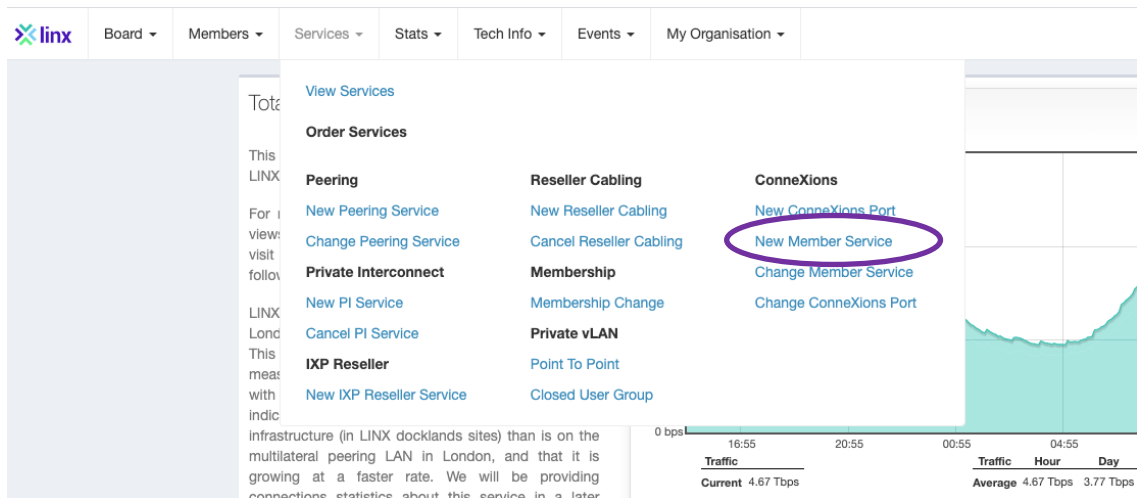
linx Board Members Services Stats Tech Info Events My Organisation

Tota

This
LINX

For
views
visit
follo

LINX
Lond
This
meas
with
indic
infrastructure (in LINX docklands sites) than is on the multilateral peering LAN in London, and that it is growing at a faster rate. We will be providing connections statistics about this service in a later

View Services

Order Services

Peering
New Peering Service
Change Peering Service

Private Interconnect
New PI Service
Cancel PI Service

IXP Reseller
New IXP Reseller Service

Reseller Cabling
New Reseller Cabling
Cancel Reseller Cabling

Membership
Membership Change

Private vLAN
Point To Point
Closed User Group

ConneXions
New ConneXions Port
New Member Service
Change Member Service
Change ConneXions Port

0 bps
16:55 20:55 00:55 04:55

| Traffic | |
|---|---|
| Current | 4.67 Tbps |

| Traffic | Hour | Day |
|---|---|---|
| Average | 4.67 Tbps | 3.77 Tbps |